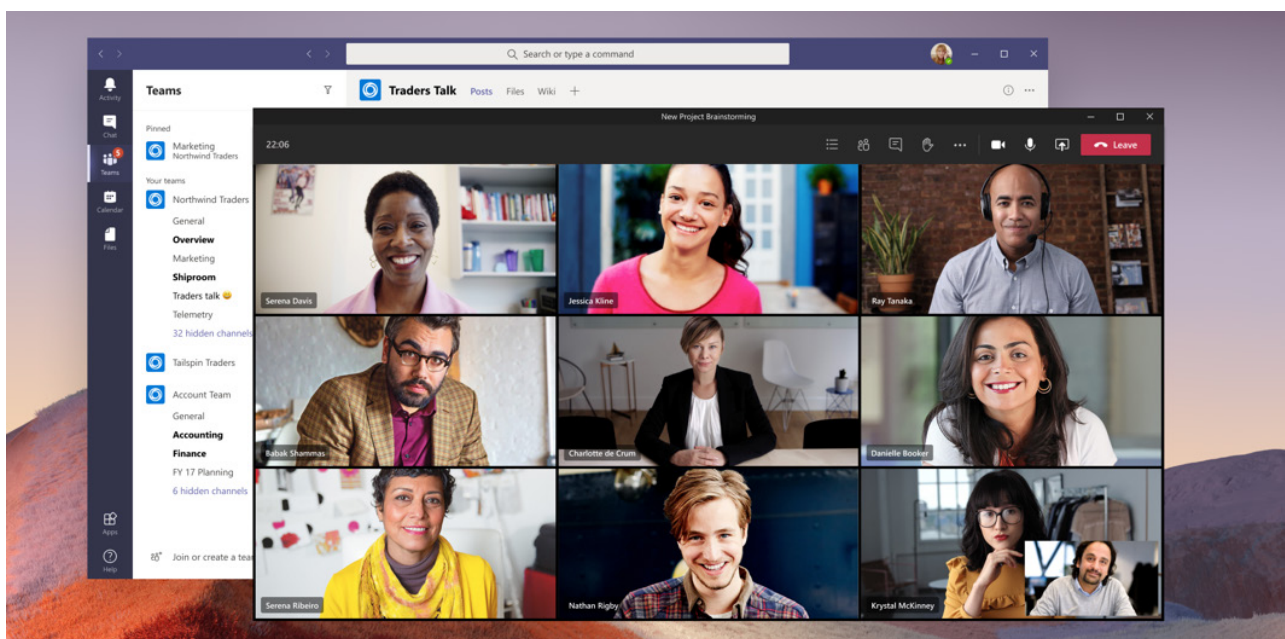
Search or type a command

Activity
Chat
5
Teams
Calendar
Files
Apps
Help

Teams

Pinned
Marketing
Northwind Traders

Your teams
Northwind Traders
General
Overview
Marketing
Shiproom
Traders talk
Telemetry
32 hidden channels

Tailspin Traders

Account Team
General
Accounting
Finance
FY 17 Planning
6 hidden channels

Join or create a tea

Traders Talk Posts Files Wiki +

New Project Brainstorming

22:06

Leave

Serena Davis
Jessica Kline
Ray Tanaka
Babak Shammas
Charlotte de Crum
Danielle Booker
Serena Ribeiro
Nathan Rigby
Krystal McKinney